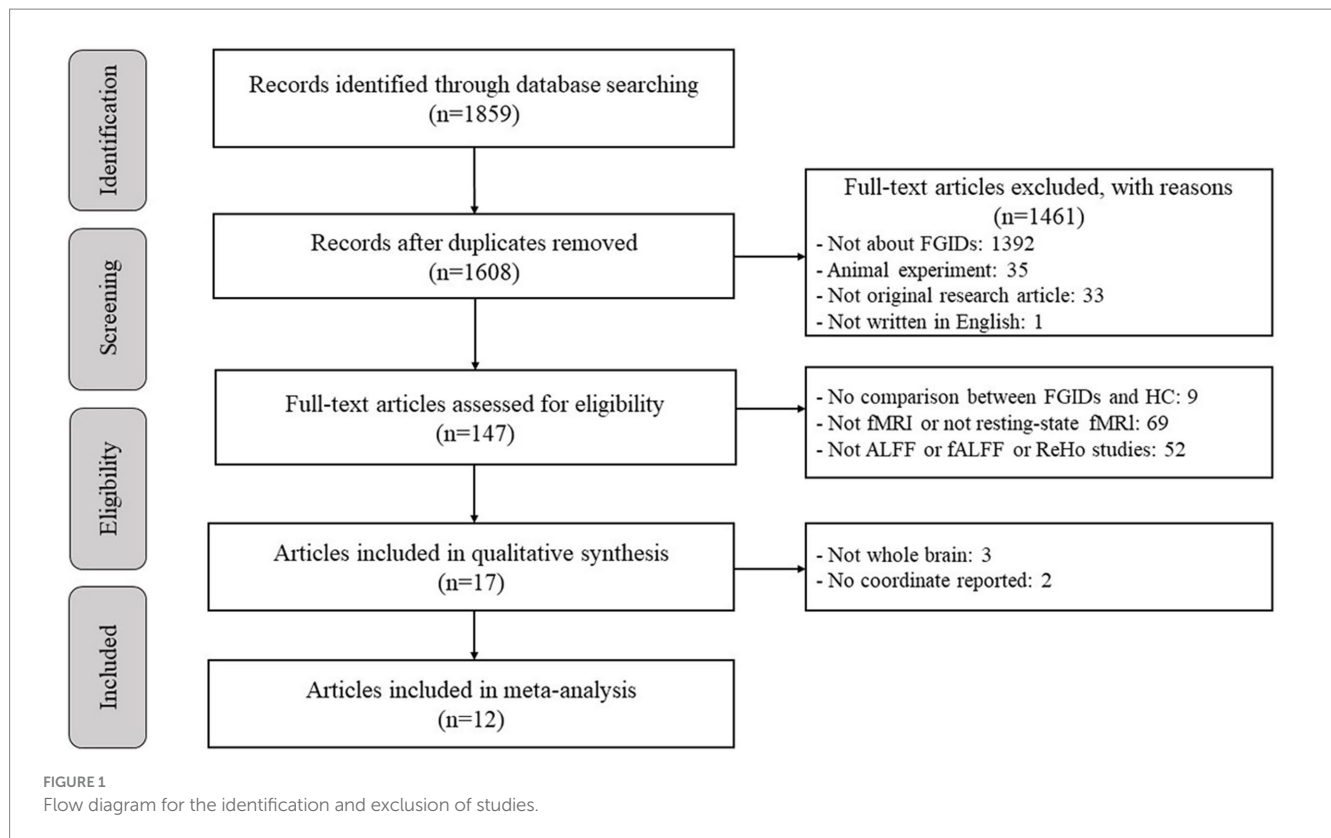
Identification

Screening

Eligibility

Included

Records identified through database searching
(n=1859)

Records after duplicates removed
(n=1608)

Full-text articles excluded, with reasons
(n=1461)
- Not about FGIDs: 1392
- Animal experiment: 35
- Not original research article: 33
- Not written in English: 1

Full-text articles assessed for eligibility
(n=147)

- No comparison between FGIDs and HC: 9
- Not fMRI or not resting-state fMRl: 69
- Not ALFF or fALFF or ReHo studies: 52

Articles included in qualitative synthesis
(n=17)

- Not whole brain: 3
- No coordinate reported: 2

Articles included in meta-analysis
(n=12)

FIGURE 1
Flow diagram for the identification and exclusion of studies.